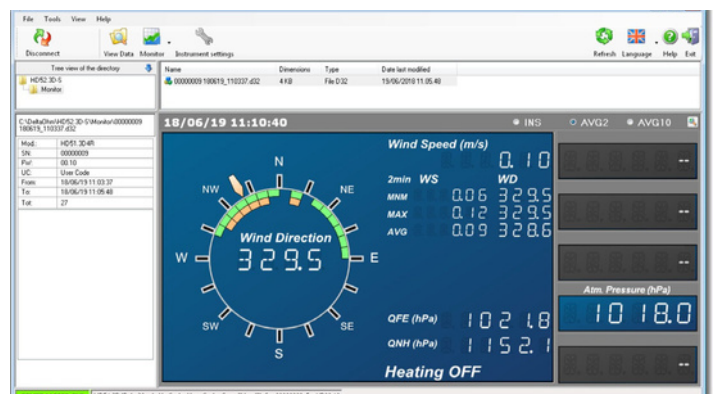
File Tools View Help

Disconnect View Data Monitor Instrument settings

Refresh Language Help Exit

Tree view of the directory

HD52.3D-S
Monitor

| Name | Dimensions | Type | Date last modified |
|---|---|---|---|
| 00000009 180619_110337.d32 | 4 KB | File D32 | 19/06/2019 11.05.48 |

C:\DeltaOhm\HD52.3D-S\Monitor\00000009 180619_110337.d32

| | |
|---|---|
| Mod: | HD51.3D4R |
| SN: | 00000009 |
| Pin: | 00.10 |
| UC: | User Code |
| From: | 18/06/19 11:03:37 |
| To: | 18/06/19 11:05:48 |
| Tot: | 27 |

18/06/19 11:10:40

INS AVG2 AVG10

Wind Speed (m/s)

0.10

2min WS WD

MNM 0.06 329.5
MAX 0.12 329.5
AVG 0.09 328.6

N NE E SE S SW W NW

Wind Direction

329.5

--

--

--

Atm. Pressure (hPa)

1018.0

QFE (hPa) 1021.8

QNH (hPa) 1152.1

Heating OFF

--

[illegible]